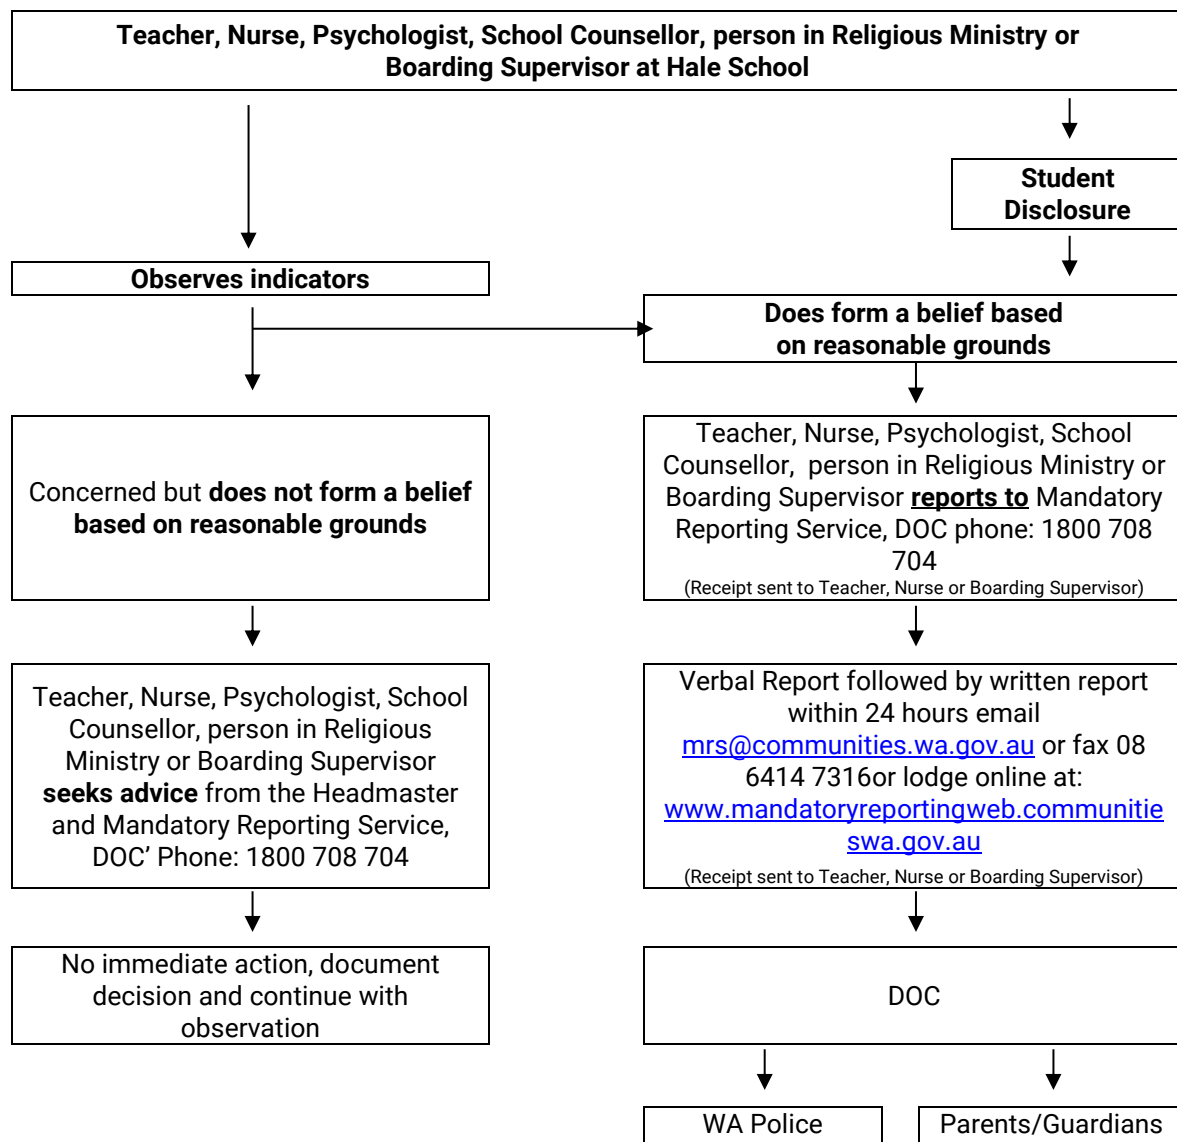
Teacher, Nurse, Psychologist, School Counsellor, person in Religious Ministry or Boarding Supervisor at Hale School

Student Disclosure

Observes indicators

Does form a belief based on reasonable grounds

Concerned but does not form a belief based on reasonable grounds

Teacher, Nurse, Psychologist, School Counsellor, person in Religious Ministry or Boarding Supervisor reports to Mandatory Reporting Service, DOC phone: 1800 708 704
(Receipt sent to Teacher, Nurse or Boarding Supervisor)

Teacher, Nurse, Psychologist, School Counsellor, person in Religious Ministry or Boarding Supervisor seeks advice from the Headmaster and Mandatory Reporting Service, DOC' Phone: 1800 708 704

Verbal Report followed by written report within 24 hours email mrs@communities.wa.gov.au or fax 08 6414 7316or lodge online at: www.mandatoryreportingweb.communitieswa.gov.au
(Receipt sent to Teacher, Nurse or Boarding Supervisor)

No immediate action, document decision and continue with observation

DOC

WA Police

Parents/Guardians